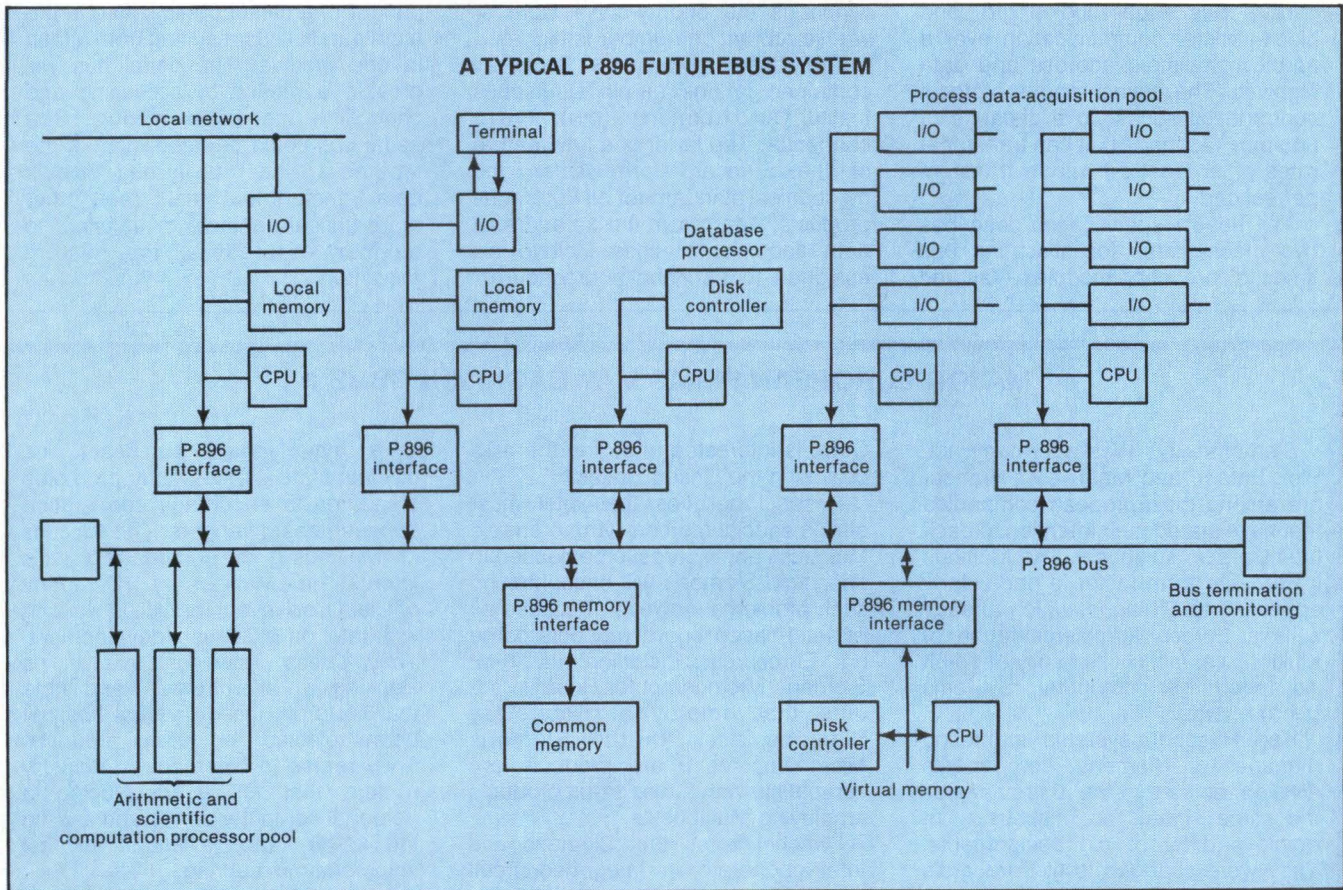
A TYPICAL P.896 FUTUREBUS SYSTEM

Local network

I/O

Local memory

CPU

P.896 interface

Terminal

I/O

Local memory

CPU

P.896 interface

Database processor

Disk controller

CPU

P.896 interface

Process data-acquisition pool

I/O

I/O

I/O

I/O

CPU

P.896 interface

I/O

I/O

I/O

I/O

CPU

P. 896 interface

P. 896 bus

Bus termination and monitoring

P.896 memory interface

Common memory

P.896 memory interface

Disk controller

CPU

Virtual memory

Arithmetic and scientific computation processor pool